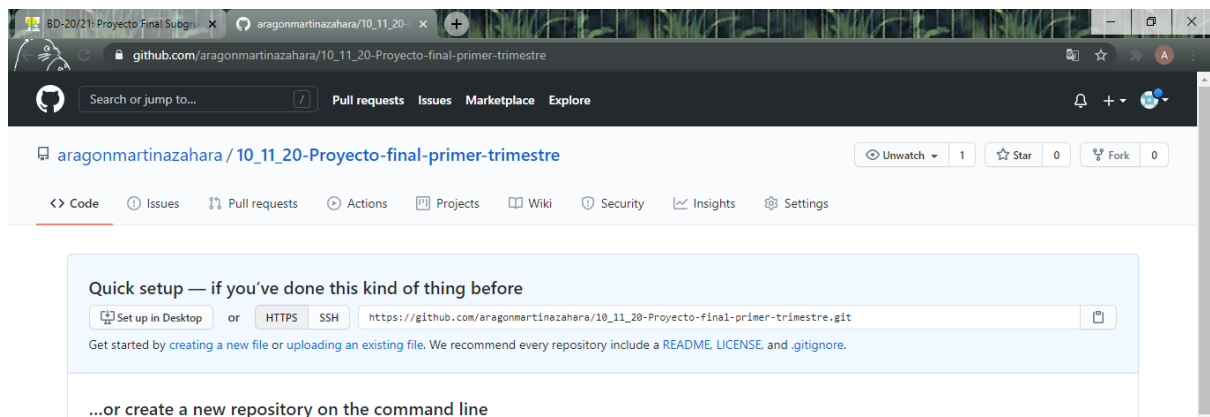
BD-20/21: Proyecto Final Subgru ×
aragonmartinazahara/10_11_20-P ×
+

github.com/aragonmartinazahara/10_11_20-Proyecto-final-primer-trimestre

A

Search or jump to... /
Pull requests Issues Marketplace Explore

aragonmartinazahara / 10_11_20-Proyecto-final-primer-trimestre

Unwatch 1 Star 0 Fork 0

<> Code Issues Pull requests Actions Projects Wiki Security Insights Settings

Quick setup — if you've done this kind of thing before

Set up in Desktop or HTTPS SSH https://github.com/aragonmartinazahara/10_11_20-Proyecto-final-primer-trimestre.git

Get started by creating a new file or uploading an existing file. We recommend every repository include a README, LICENSE, and .gitignore.

...or create a new repository on the command line